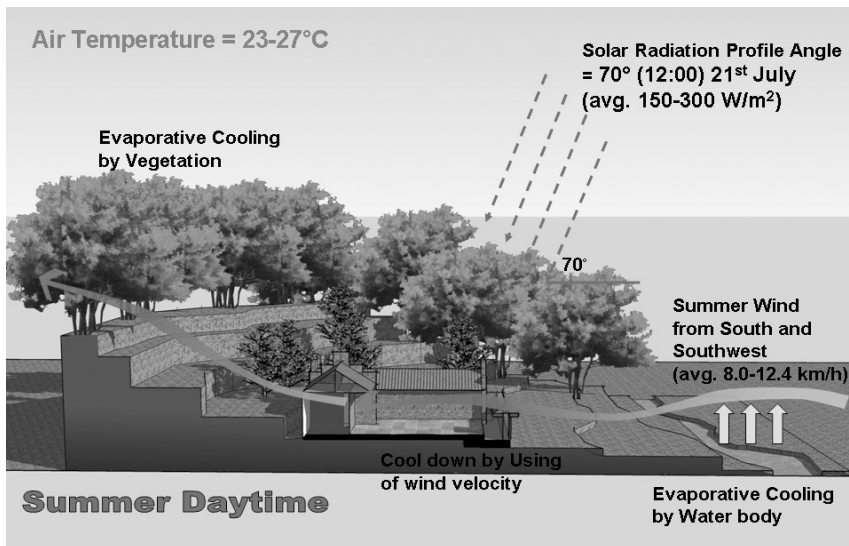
Air Temperature = 23-27°C

Solar Radiation Profile Angle = 70° (12:00) 21$^{st}$ July (avg. 150-300 W/m$^2$)

Evaporative Cooling by Vegetation

70°

Summer Wind from South and Southwest (avg. 8.0-12.4 km/h)

Cool down by Using of wind velocity

Summer Daytime

Evaporative Cooling by Water body